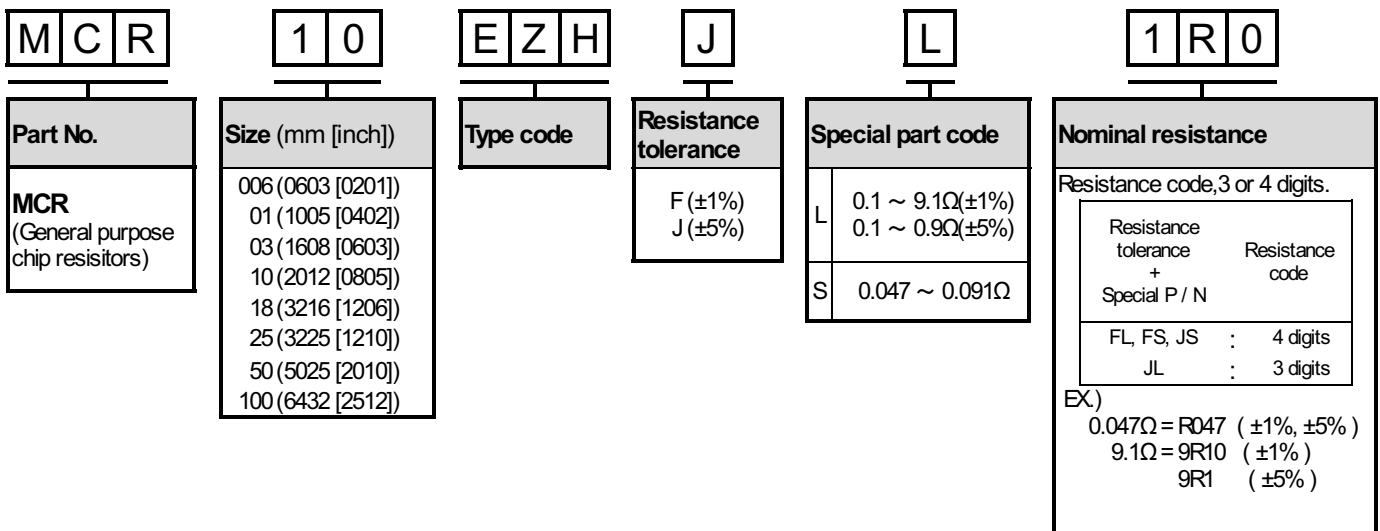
M C R

1 0

E Z H

J

L

1 R 0

Part No.

MCR
(General purpose chip resisitors)

Size (mm [inch])

006 (0603 [0201])
01 (1005 [0402])
03 (1608 [0603])
10 (2012 [0805])
18 (3216 [1206])
25 (3225 [1210])
50 (5025 [2010])
100 (6432 [2512])

Type code

Resistance tolerance

F (±1%)
J (±5%)

Special part code

| | |
|---|---|
| L | 0.1 ~ 9.1Ω(±1%) 0.1 ~ 0.9Ω(±5%) |
| S | 0.047 ~ 0.091Ω |

Nominal resistance

Resistance code,3 or 4 digits.

| Resistance tolerance + Special P / N | | Resistance code |
|---|---|---|
| FL, FS, JS | : | 4 digits |
| JL | : | 3 digits |

EX.)
0.047Ω = R047 ( ±1%, ±5% )
9.1Ω = 9R10 ( ±1% )
9R1 ( ±5% )